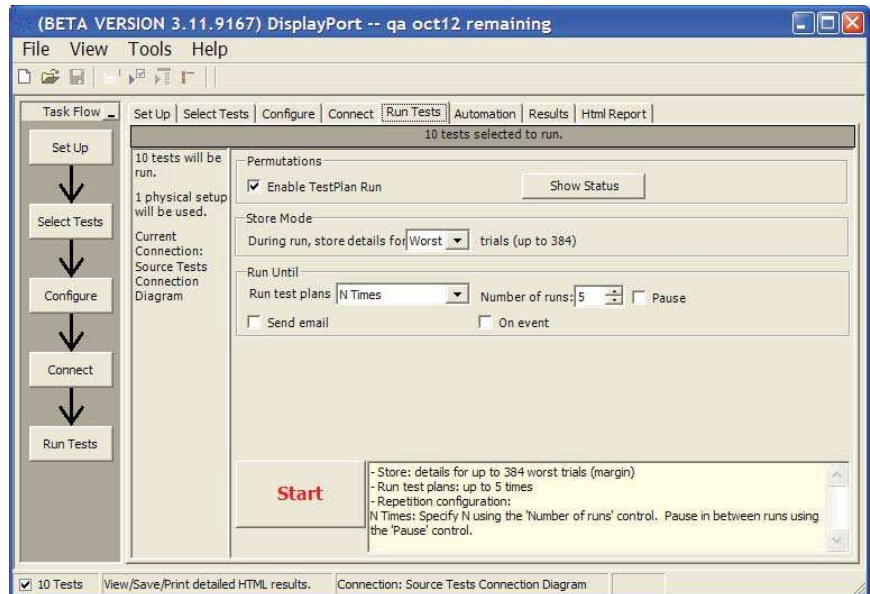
(BETA VERSION 3.11.9167) DisplayPort -- qa oct12 remaining

File View Tools Help

Task Flow

Set Up

Select Tests

Configure

Connect

Run Tests

Set Up | Select Tests | Configure | Connect | Run Tests | Automation | Results | Html Report

10 tests selected to run.

10 tests will be run.

1 physical setup will be used.

Current Connection: Source Tests Connection Diagram

Permutations

Enable TestPlan Run

Show Status

Store Mode

During run, store details for Worst trials (up to 384)

Run Until

Run test plans N Times

Number of runs: 5

Pause

Send email

On event

Start

- Store: details for up to 384 worst trials (margin)
- Run test plans: up to 5 times
- Repetition configuration:
N Times: Specify N using the 'Number of runs' control. Pause in between runs using the 'Pause' control.

10 Tests | View/Save/Print detailed HTML results. | Connection: Source Tests Connection Diagram